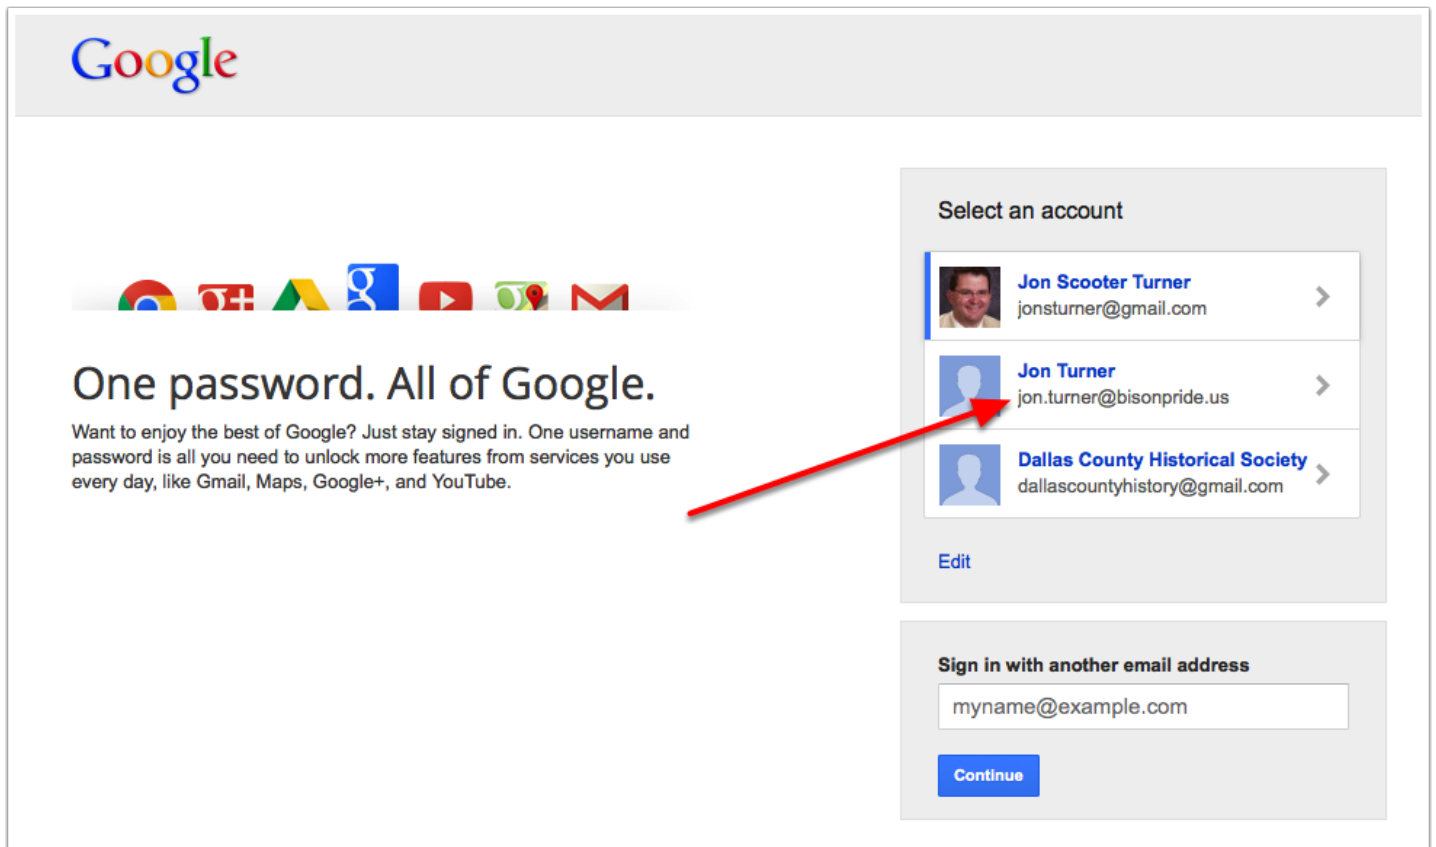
Google

One password. All of Google.

Want to enjoy the best of Google? Just stay signed in. One username and password is all you need to unlock more features from services you use every day, like Gmail, Maps, Google+, and YouTube.

Select an account

Jon Scooter Turner
jonsturner@gmail.com

Jon Turner
jon.turner@bisonpride.us

Dallas County Historical Society
dallascountyhistory@gmail.com

Edit

Sign in with another email address

myname@example.com

Continue